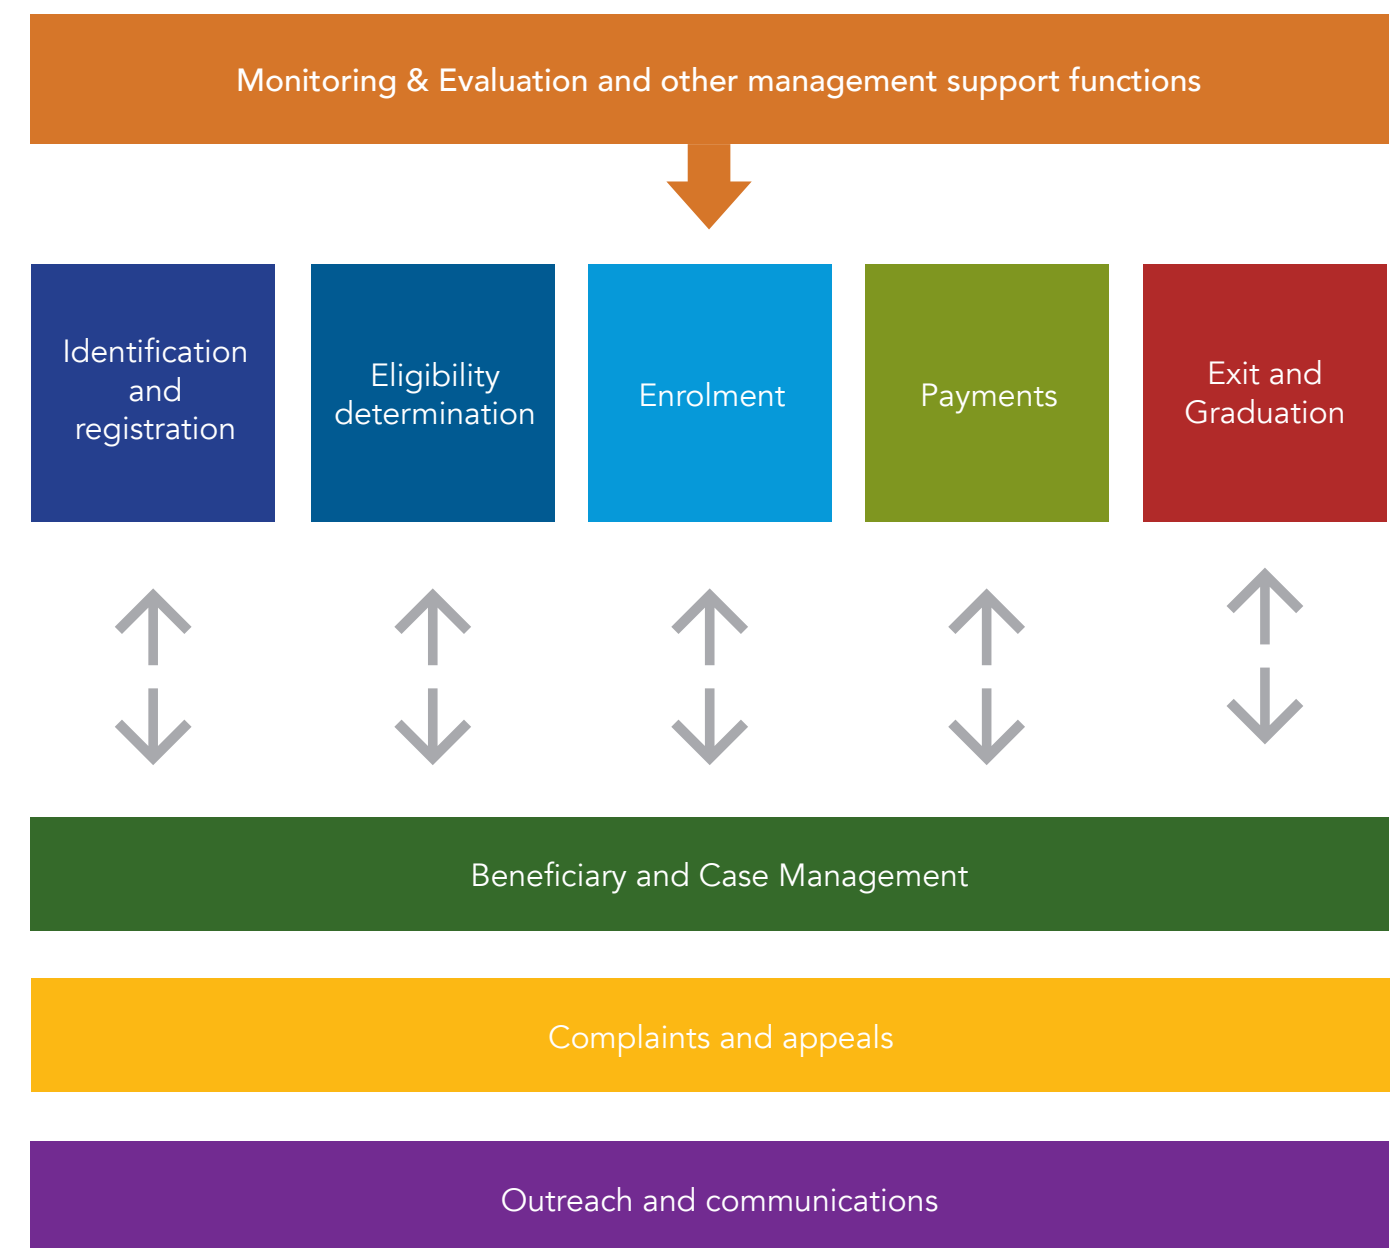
Monitoring & Evaluation and other management support functions

Identification and registration

Eligibility determination

Enrolment

Payments

Exit and Graduation

Beneficiary and Case Management

Complaints and appeals

Outreach and communications